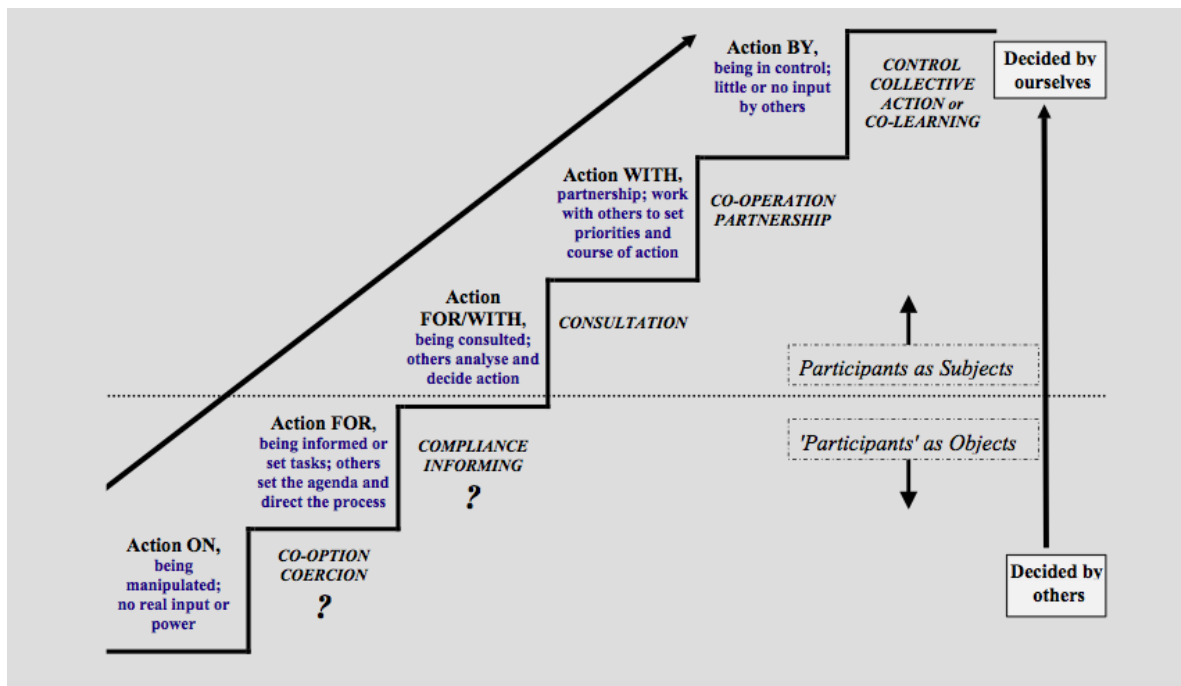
Action BY,
being in control; little or no input by others

CONTROL COLLECTIVE ACTION or CO-LEARNING

Decided by ourselves

Action WITH,
partnership; work with others to set priorities and course of action

CO-OPERATION PARTNERSHIP

Action FOR/WITH,
being consulted; others analyse and decide action

CONSULTATION

Participants as Subjects

Action FOR,
being informed or set tasks; others set the agenda and direct the process

COMPLIANCE INFORMING
?

'Participants' as Objects

Action ON,
being manipulated; no real input or power

CO-OPTION COERCION
?

Decided by others